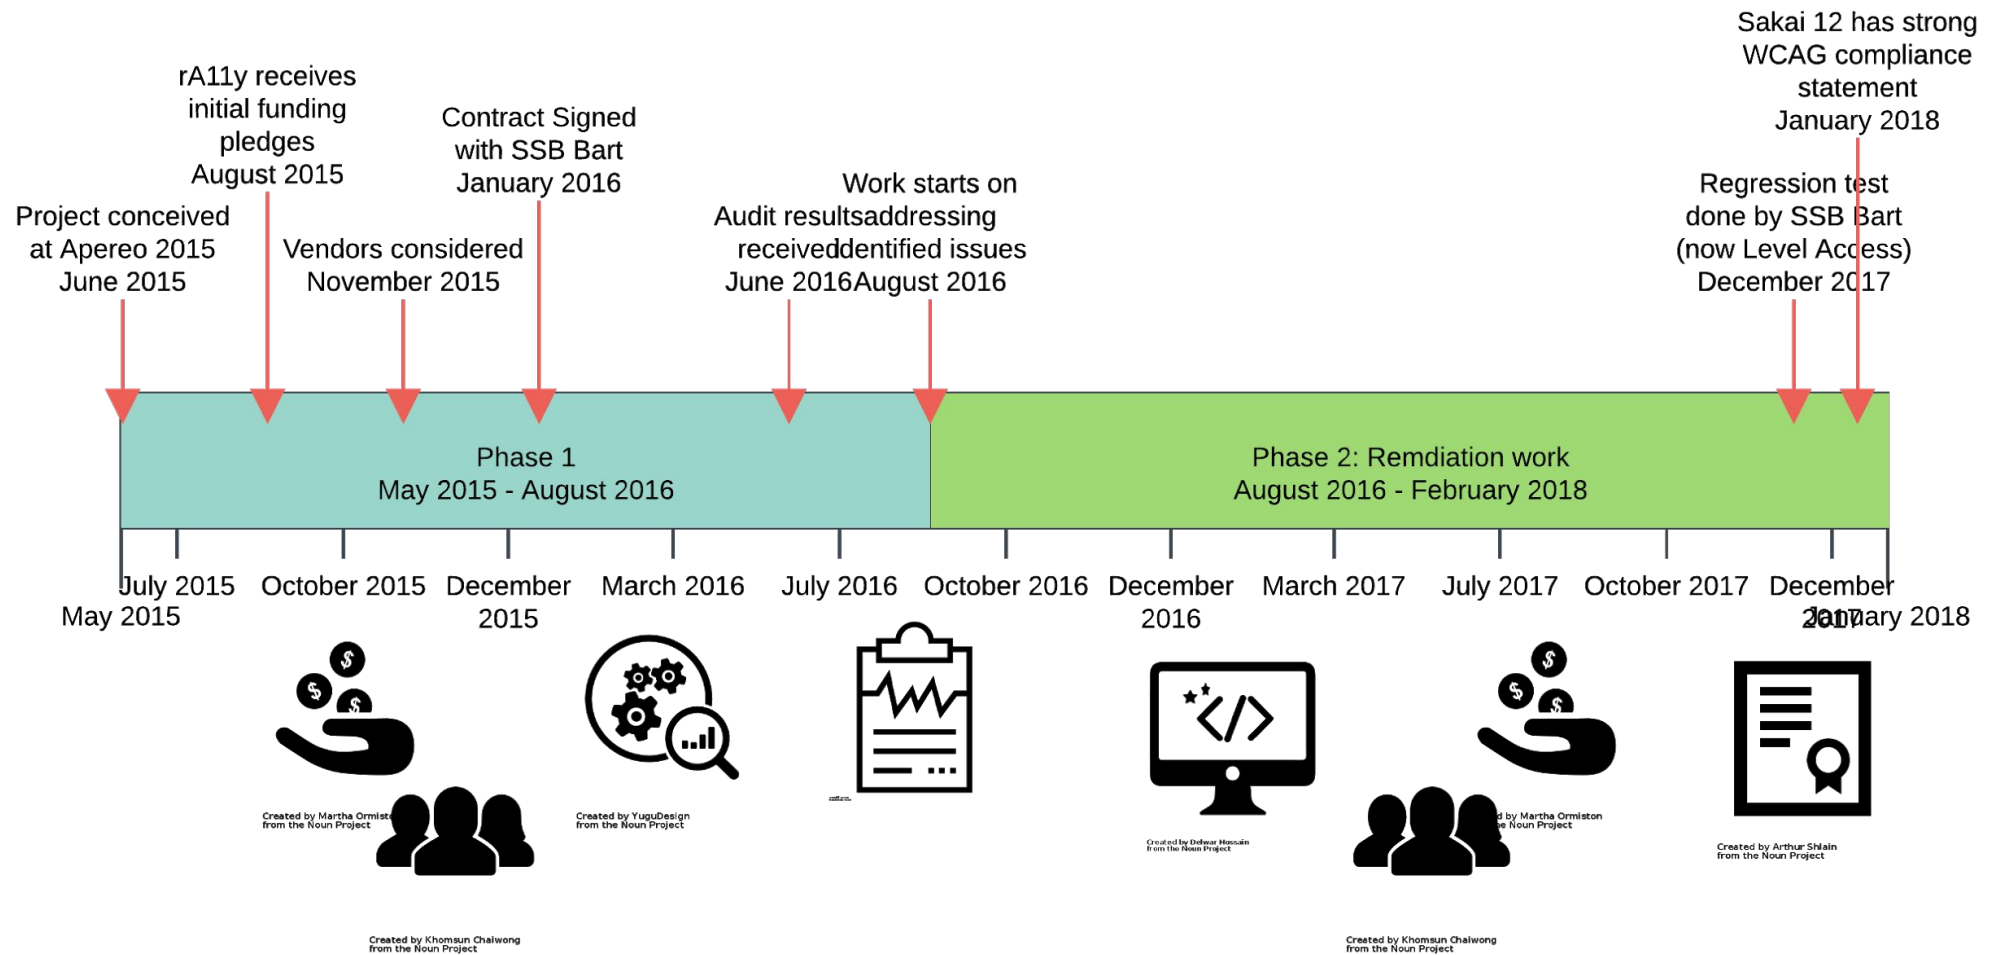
Sakai 12 has strong WCAG compliance statement January 2018

rA11y receives initial funding pledges August 2015

Contract Signed with SSB Bart January 2016

Work starts on addressing identified issues August 2016

Regression test done by SSB Bart (now Level Access) December 2017

Project conceived at Apereo 2015 June 2015

Vendors considered November 2015

Audit results received June 2016

Phase 1
May 2015 - August 2016

Phase 2: Remdiation work
August 2016 - February 2018

May 2015

July 2015

October 2015

December 2015

March 2016

July 2016

October 2016

December 2016

March 2017

July 2017

October 2017

December 2017

January 2018

Created by Martha Ormiston from the Noun Project

Created by YuguDesign from the Noun Project

Created by Delwar Hossain from the Noun Project

Created by Martha Ormiston from the Noun Project

Created by Arthur Shlain from the Noun Project

Created by Khomsun Chaiwong from the Noun Project

Created by Khomsun Chaiwong from the Noun Project